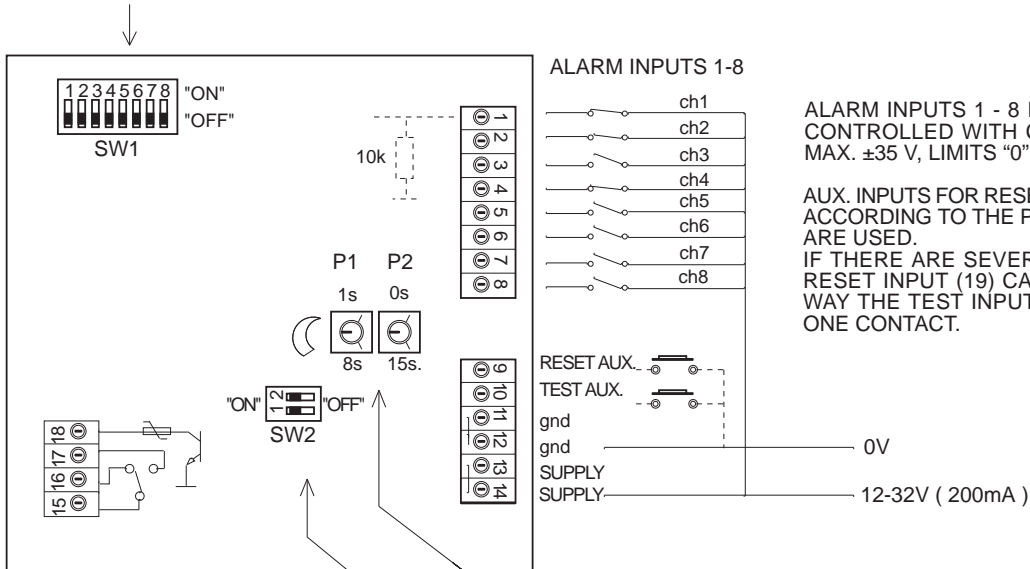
ALARM INPUTS 1-8

1 2 3 4 5 6 7 8 "ON"
"OFF"
SW1

10k

1
2
3
4
5
6
7
8

ch1
ch2
ch3
ch4
ch5
ch6
ch7
ch8

ALARM INPUTS 1 - 8 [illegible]
CONTROLLED WITH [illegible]
MAX. ±35 V, LIMITS "0" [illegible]

AUX. INPUTS FOR RES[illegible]
ACCORDING TO THE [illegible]
ARE USED.
IF THERE ARE SEVER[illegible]
RESET INPUT (19) CA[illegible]
WAY THE TEST INPUT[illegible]
ONE CONTACT.

P1 P2
1s 0s
8s 15s.

9
10
11
12
13
14

RESET AUX.
TEST AUX.
gnd
gnd
SUPPLY
SUPPLY

0V
12-32V ( 200mA )

"ON" 1 2 "OFF"
SW2

18
17
16
15